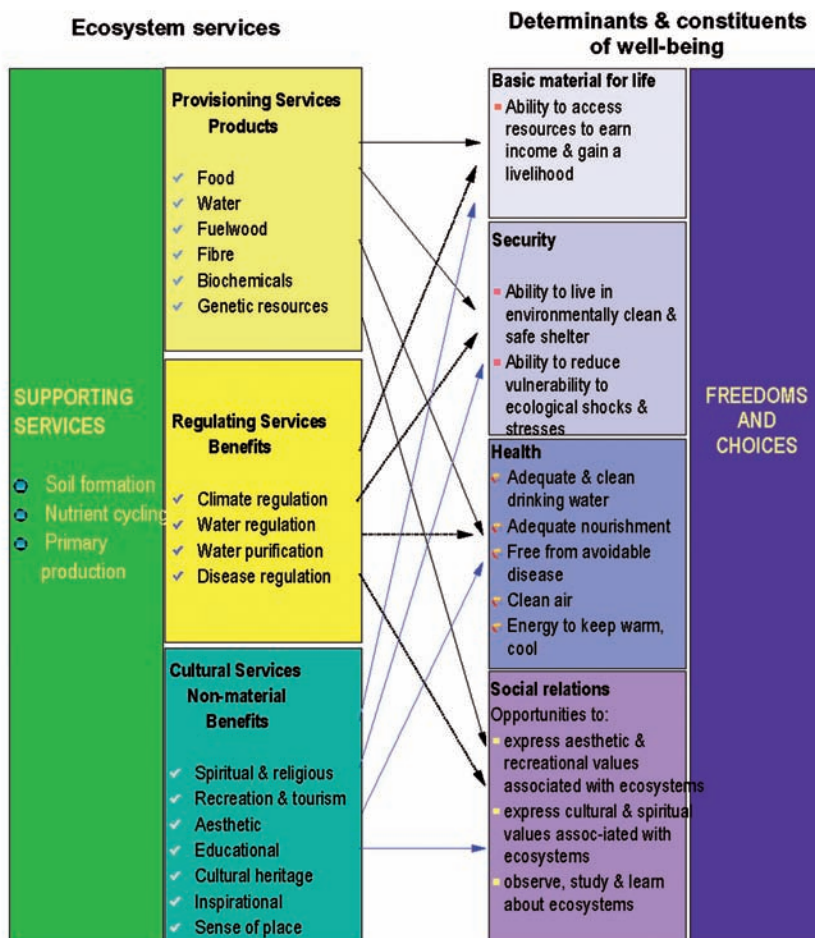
Ecosystem services

Determinants & constituents of well-being

SUPPORTING SERVICES

Soil formation
Nutrient cycling
Primary production

Provisioning Services
Products

Food
Water
Fuelwood
Fibre
Biochemicals
Genetic resources

Regulating Services
Benefits

Climate regulation
Water regulation
Water purification
Disease regulation

Cultural Services
Non-material Benefits

Spiritual & religious
Recreation & tourism
Aesthetic
Educational
Cultural heritage
Inspirational
Sense of place

Basic material for life
Ability to access resources to earn income & gain a livelihood

Security
Ability to live in environmentally clean & safe shelter
Ability to reduce vulnerability to ecological shocks & stresses

Health
Adequate & clean drinking water
Adequate nourishment
Free from avoidable disease
Clean air
Energy to keep warm, cool

Social relations
Opportunities to:
express aesthetic & recreational values associated with ecosystems
express cultural & spiritual values assoc-iated with ecosystems
observe, study & learn about ecosystems

FREEDOMS AND CHOICES